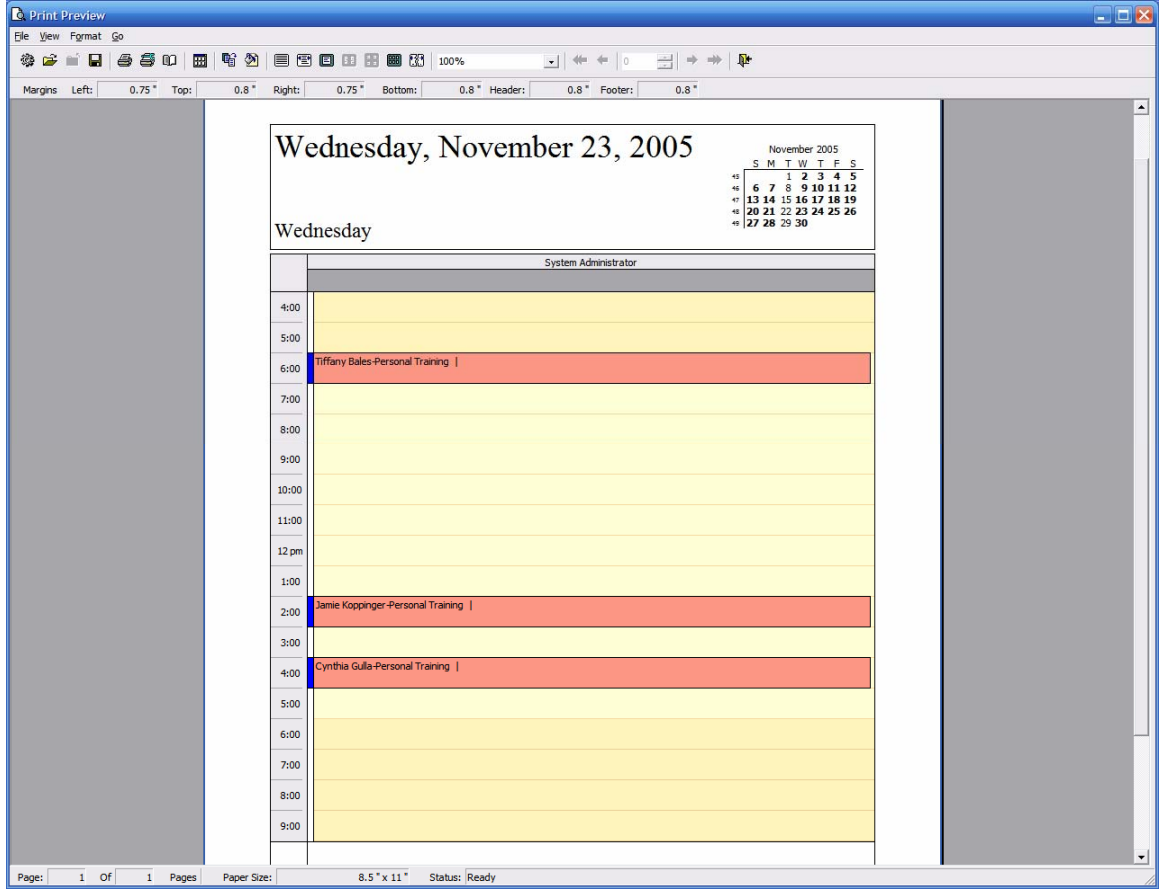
Print Preview

File View Format Go

100%

0

Margins Left: 0.75 " Top: 0.8 " Right: 0.75 " Bottom: 0.8 " Header: 0.8 " Footer: 0.8 "

Wednesday, November 23, 2005

Wednesday

November 2005

| | S | M | T | W | T | F | S |
|---|---|---|---|---|---|---|---|
| 45 | | | 1 | 2 | 3 | 4 | 5 |
| 46 | 6 | 7 | 8 | 9 | 10 | 11 | 12 |
| 47 | 13 | 14 | 15 | 16 | 17 | 18 | 19 |
| 48 | 20 | 21 | 22 | 23 | 24 | 25 | 26 |
| 49 | 27 | 28 | 29 | 30 | | | |

System Administrator

4:00
5:00
6:00 Tiffany Bales-Personal Training |
7:00
8:00
9:00
10:00
11:00
12 pm
1:00
2:00 Jamie Koppinger-Personal Training |
3:00
4:00 Cynthia Gulla-Personal Training |
5:00
6:00
7:00
8:00
9:00

Page: 1 Of 1 Pages Paper Size: 8.5 " x 11 " Status: Ready